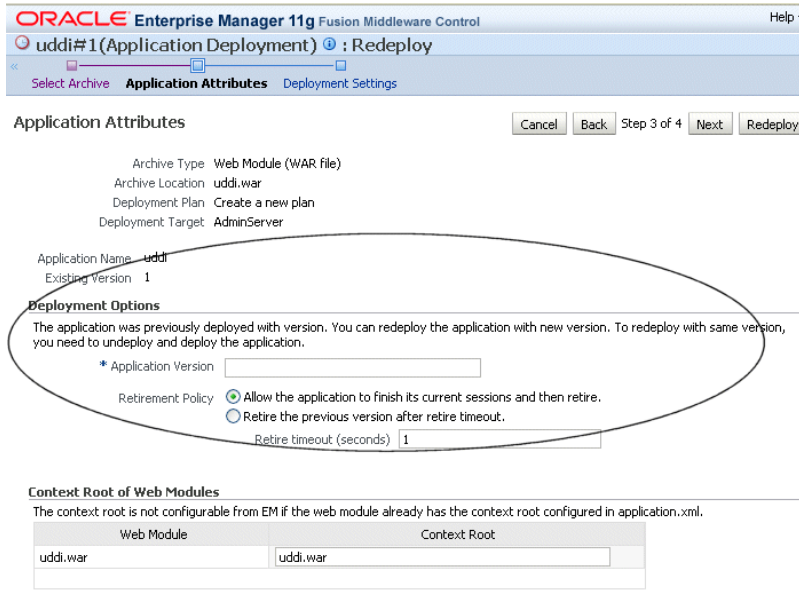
ORACLE Enterprise Manager 11g Fusion Middleware Control

Help

uddi#1(Application Deployment) : Redeploy

Select Archive Application Attributes Deployment Settings

Application Attributes

Cancel Back Step 3 of 4 Next Redeploy

Archive Type Web Module (WAR file)
Archive Location uddi.war
Deployment Plan Create a new plan
Deployment Target AdminServer

Application Name uddi
Existing Version 1

Deployment Options

The application was previously deployed with version. You can redeploy the application with new version. To redeploy with same version, you need to undeploy and deploy the application.

* Application Version

Retirement Policy Allow the application to finish its current sessions and then retire.
Retire the previous version after retire timeout.
Retire timeout (seconds) 1

Context Root of Web Modules

The context root is not configurable from EM if the web module already has the context root configured in application.xml.

| Web Module | Context Root |
|---|---|
| uddi.war | uddi.war |